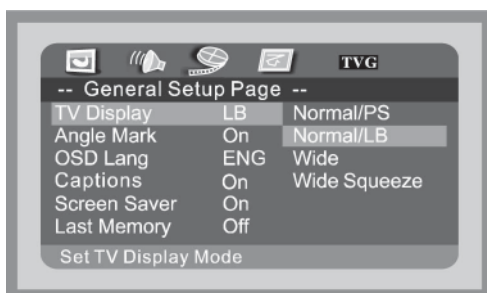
TVG

-- General Setup Page --

| | | |
|---|---|---|
| TV Display | LB | Normal/PS |
| Angle Mark | On | Normal/LB |
| OSD Lang | ENG | Wide |
| Captions | On | Wide Squeeze |
| Screen Saver | On | |
| Last Memory | Off | |

Set TV Display Mode